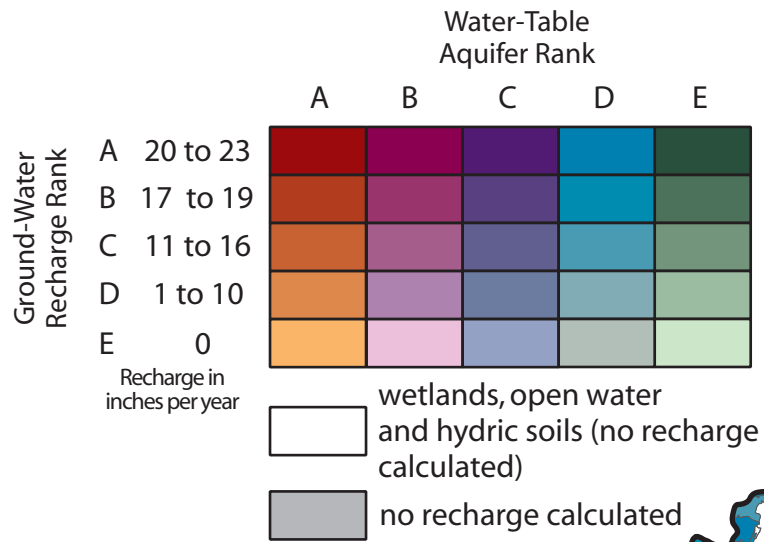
Water-Table
Aquifer Rank

A B C D E

Ground-Water
Recharge Rank

A 20 to 23
B 17 to 19
C 11 to 16
D 1 to 10
E 0

Recharge in
inches per year

wetlands, open water and hydric soils (no recharge calculated)

no recharge calculated